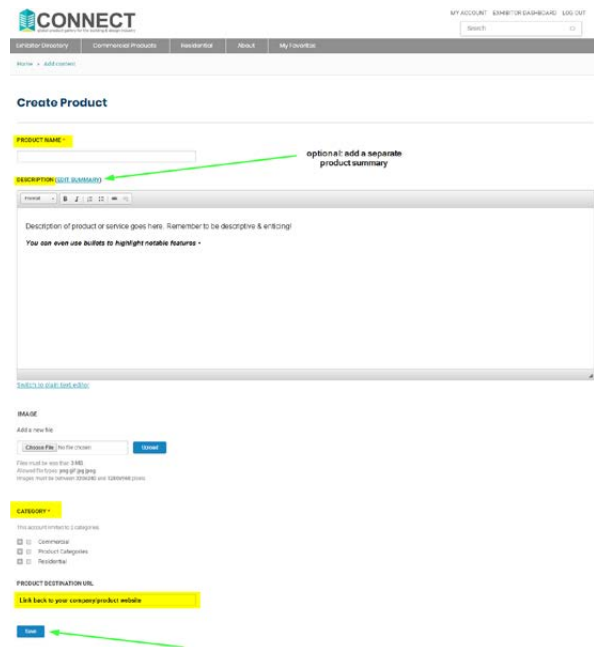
CONNECT
global product gallery for the building & design industry

MY ACCOUNT EXHIBITOR DASHBOARD LOG OUT

Search

Exhibitor Directory Commercial Products Residential About My Favorites

Home » Add content

Create Product

PRODUCT NAME *

optional: add a separate product summary

DESCRIPTION (EDIT SUMMARY)

Format B I

Description of product or service goes here. Remember to be descriptive & enticing!

You can even use bullets to highlight notable features -

Switch to plain text editor

IMAGE

Add a new file

Choose File No file chosen Upload

Files must be less than 3 MB.
Allowed file types: png gif jpg jpeg.
Images must be between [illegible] and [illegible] pixels.

CATEGORY *

This account limited to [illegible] categories

Commercial
Product Categories
Residential

PRODUCT DESTINATION URL

Link back to your company/product website

Save